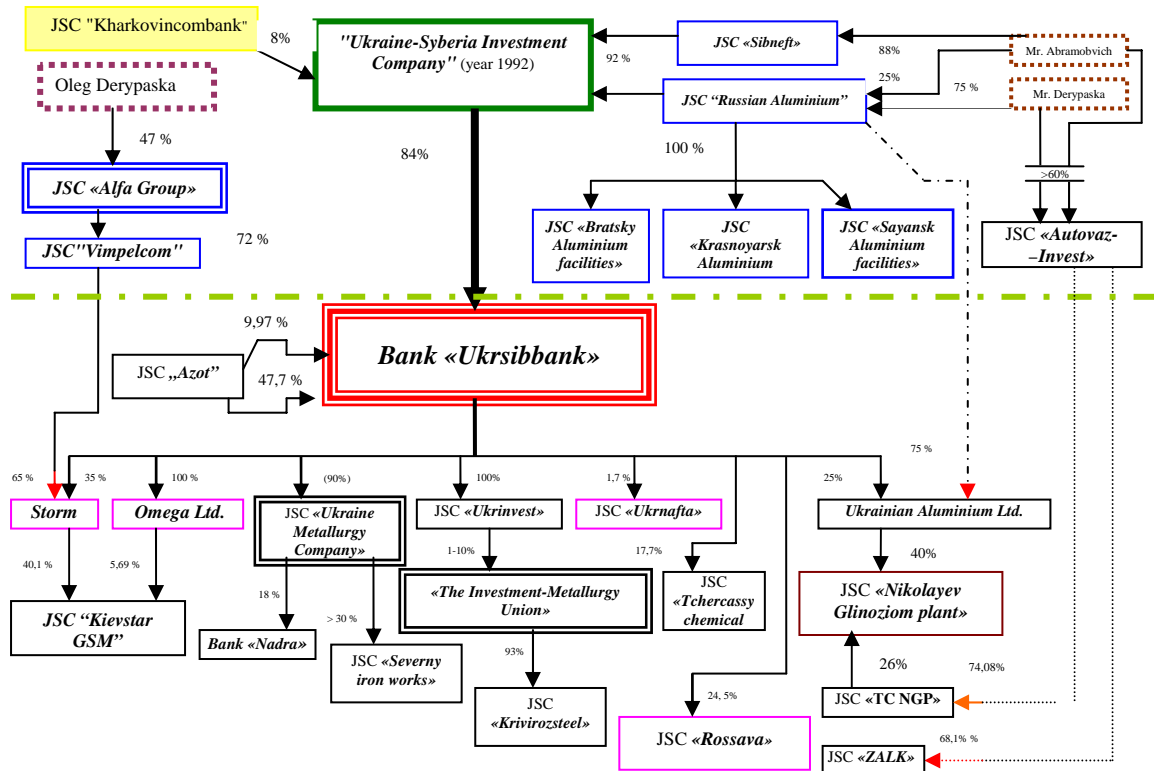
JSC "Kharkovincombank"

8%

"Ukraine-Syberia Investment Company" (year 1992)

JSC «Sibneft»

92 %

88%

Mr. Abramobvich

25%

75 %

JSC "Russian Aluminium"

Mr. Derypaska

Oleg Derypaska

47 %

84%

100 %

>60%

JSC «Alfa Group»

JSC «Bratsky Aluminium facilities»

JSC «Krasnoyarsk Aluminium

JSC «Sayansk Aluminium facilities»

JSC «Autovaz–Invest»

JSC"Vimpelcom"

72 %

9,97 %

JSC „Azot"

Bank «Ukrsibbank»

47,7 %

75 %

65 %

35 %

100 %

(90%)

100%

1,7 %

25%

Storm

Omega Ltd.

JSC «Ukraine Metallurgy Company»

JSC «Ukrinvest»

JSC «Ukrnafta»

Ukrainian Aluminium Ltd.

40,1 %

5,69 %

1-10%

17,7%

40%

JSC "Kievstar GSM"

18 %

«The Investment-Metallurgy Union»

JSC «Tchercassy chemical

JSC «Nikolayev Glinoziom plant»

Bank «Nadra»

> 30 %

JSC «Severny iron works»

93%

26%

74,08%

JSC «Krivirozsteel»

24, 5%

JSC «TC NGP»

JSC «Rossava»

68,1% %

JSC «ZALK»